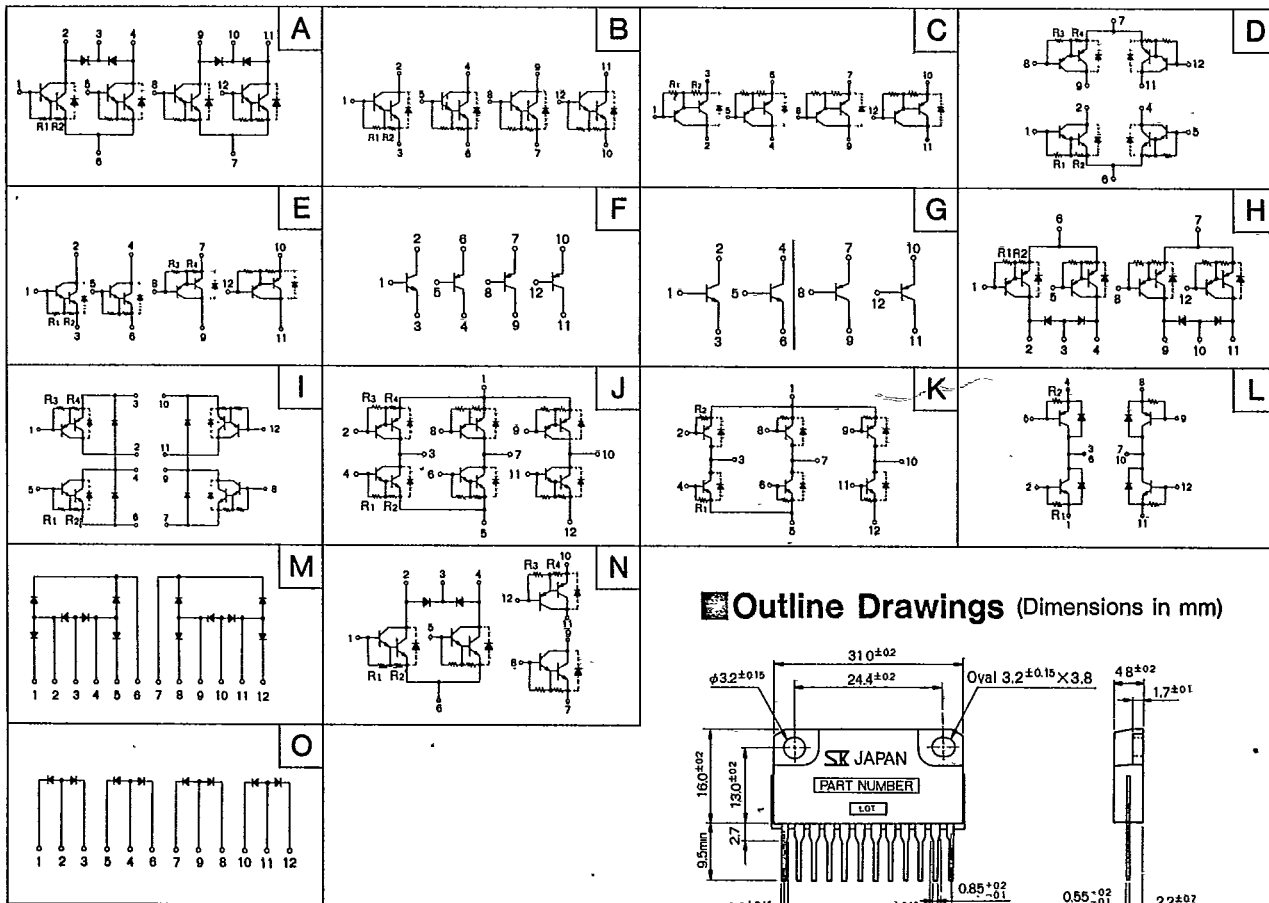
A
2 3 4 9 10 11
1 5 8 12
R1 R2
6 7

B
2 4 9 11
1 5 8 12
R1 R2
3 6 7 10

C
R1 R2 3 5 7 10
1 5 12
2 4 9 11

D
R3 R4 7
8 12
9 11
2 4
1 5
R1 R2
6

E
2 4 7 10
1 5 R3 R4 8 12
R1 R2
3 6 9 11

F
2 6 7 10
1 5 8 12
3 4 9 11

G
2 4 7 10
1 5 8 12
3 6 9 11

H
6 7
R1R2
1 5 8 12
2 3 4 9 10 11

I
R3 R4 3 10
1 12
2 11
4 9
5 8
R1 R2 6 7

J
1
R3 R4
2 8 9
3 7 10
4 6 11
R1 R2
5 12

K
1
R2
2 8 9
3 7 10
4 6 11
R1
5 12

L
R2 4 8
5 9
3 6
7 10
2 12
R1 1 11

M
1 2 3 4 5 6 7 8 9 10 11 12

N
2 3 4
R3 R4 10
12
1 5
R1 R2
6
8
7

O
1 2 3 5 4 6 7 9 8 10 11 12

Outline Drawings (Dimensions in mm)

$31.0^{\pm0.2}$
$\phi3.2^{\pm0.15}$
$24.4^{\pm0.2}$
Oval $3.2^{\pm0.15}\times3.8$
$4.8^{\pm0.2}$
$1.7^{\pm0.1}$
$16.0^{\pm0.2}$
$13.0^{\pm0.2}$
SK JAPAN
PART NUMBER
LOT
2.7
9.5min
$0.85^{+0.2}_{-0.1}$
$0.55^{+0.2}_{-0.1}$
$2.2^{\pm0.7}$